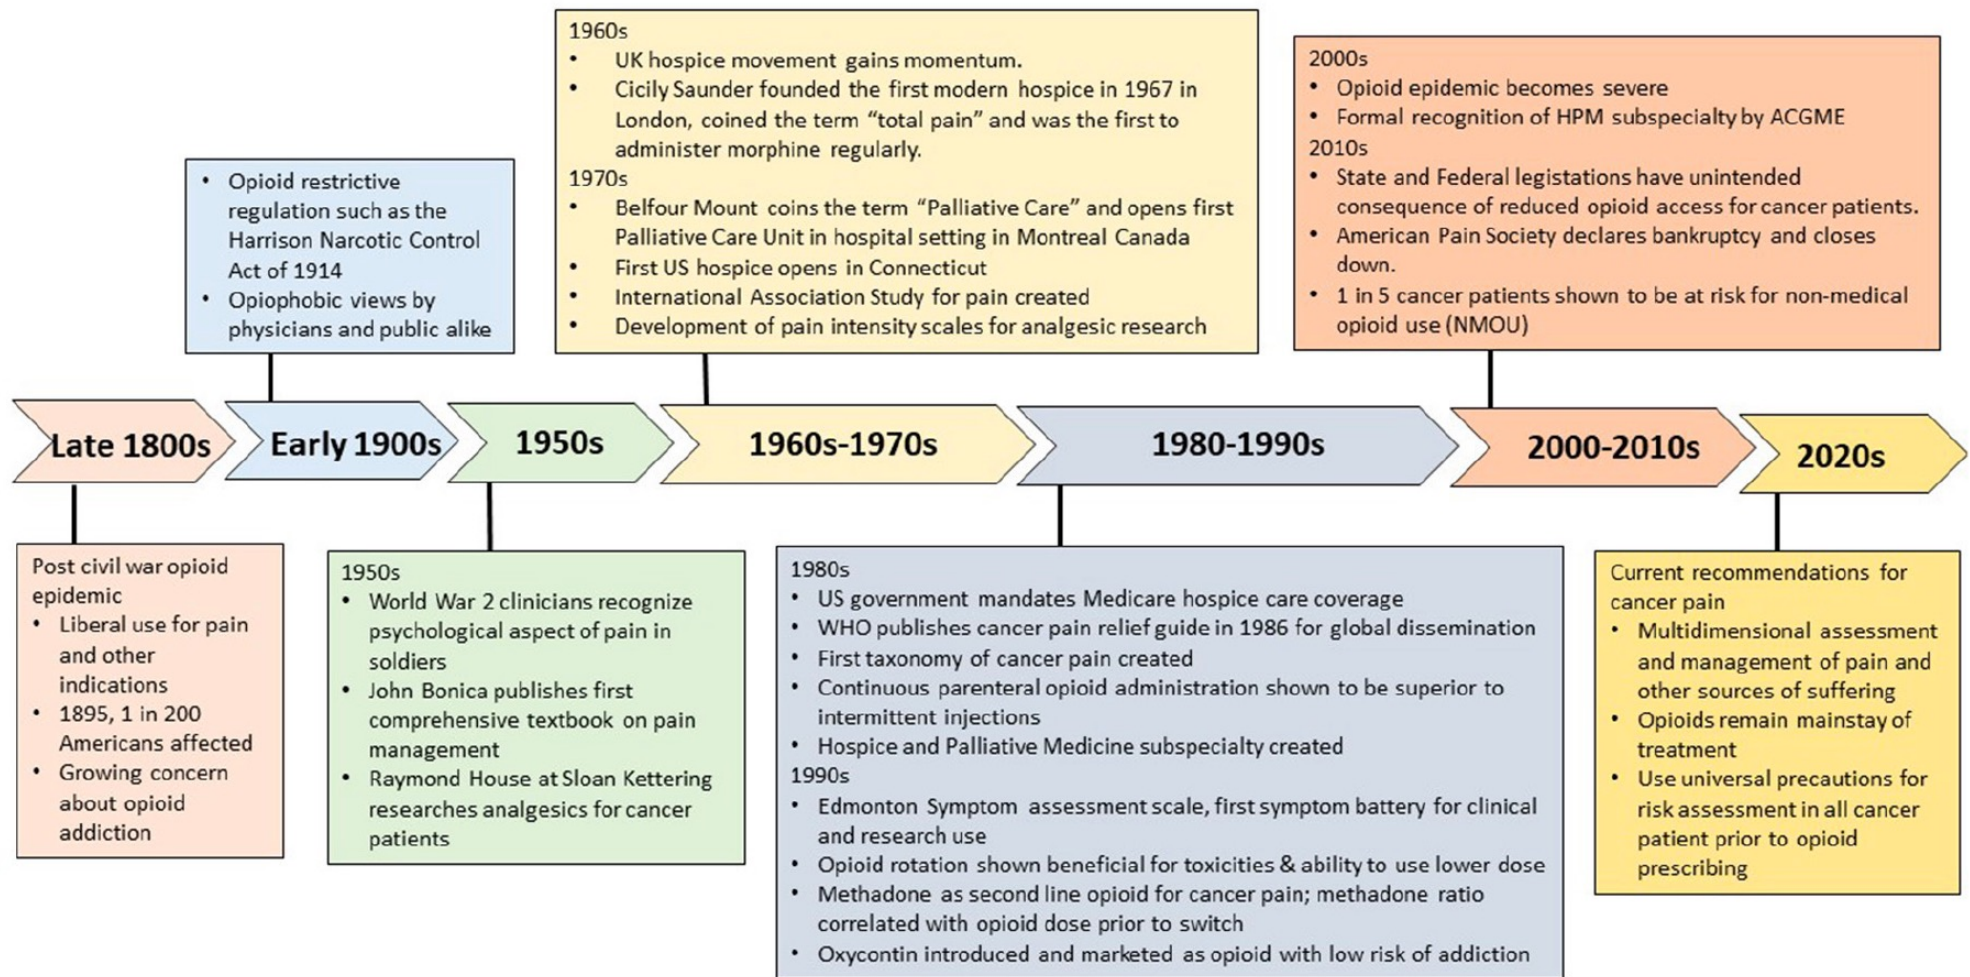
- Opioid restrictive regulation such as the Harrison Narcotic Control Act of 1914
- Opiophobic views by physicians and public alike

1960s
- UK hospice movement gains momentum.
- Cicily Saunder founded the first modern hospice in 1967 in London, coined the term "total pain" and was the first to administer morphine regularly.

1970s
- Belfour Mount coins the term "Palliative Care" and opens first Palliative Care Unit in hospital setting in Montreal Canada
- First US hospice opens in Connecticut
- International Association Study for pain created
- Development of pain intensity scales for analgesic research

2000s
- Opioid epidemic becomes severe
- Formal recognition of HPM subspecialty by ACGME

2010s
- State and Federal legistations have unintended consequence of reduced opioid access for cancer patients.
- American Pain Society declares bankruptcy and closes down.
- 1 in 5 cancer patients shown to be at risk for non-medical opioid use (NMOU)

Late 1800s

Early 1900s

1950s

1960s-1970s

1980-1990s

2000-2010s

2020s

Post civil war opioid epidemic
- Liberal use for pain and other indications
- 1895, 1 in 200 Americans affected
- Growing concern about opioid addiction

1950s
- World War 2 clinicians recognize psychological aspect of pain in soldiers
- John Bonica publishes first comprehensive textbook on pain management
- Raymond House at Sloan Kettering researches analgesics for cancer patients

1980s
- US government mandates Medicare hospice care coverage
- WHO publishes cancer pain relief guide in 1986 for global dissemination
- First taxonomy of cancer pain created
- Continuous parenteral opioid administration shown to be superior to intermittent injections
- Hospice and Palliative Medicine subspecialty created

1990s
- Edmonton Symptom assessment scale, first symptom battery for clinical and research use
- Opioid rotation shown beneficial for toxicities & ability to use lower dose
- Methadone as second line opioid for cancer pain; methadone ratio correlated with opioid dose prior to switch
- Oxycontin introduced and marketed as opioid with low risk of addiction

Current recommendations for cancer pain
- Multidimensional assessment and management of pain and other sources of suffering
- Opioids remain mainstay of treatment
- Use universal precautions for risk assessment in all cancer patient prior to opioid prescribing